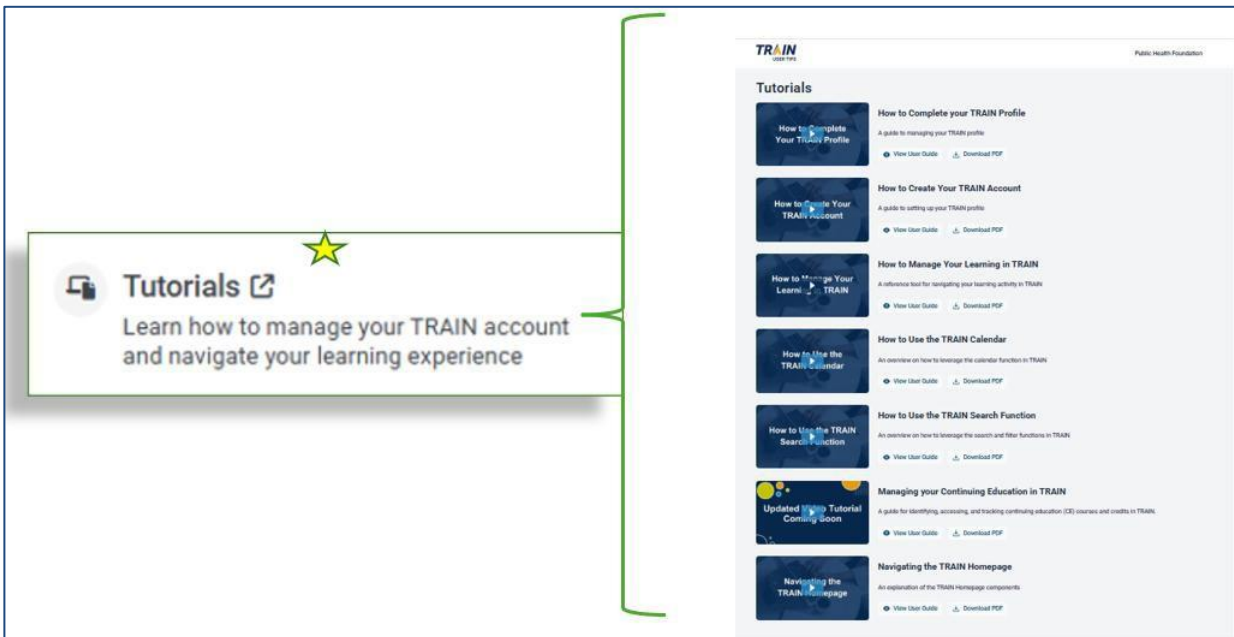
Tutorials

Learn how to manage your TRAIN account and navigate your learning experience

TRAIN USER TIPS

Public Health Foundation

Tutorials

How to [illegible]plete Your T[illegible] Profile

How to Complete your TRAIN Profile

A guide to managing your TRAIN profile

View User Guide

Download PDF

How to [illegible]e Your TRAI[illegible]ccount

How to Create Your TRAIN Account

A guide to setting up your TRAIN profile

View User Guide

Download PDF

How to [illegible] Your Learni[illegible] TRAIN

How to Manage Your Learning in TRAIN

A reference tool for navigating your learning activity in TRAIN

View User Guide

Download PDF

How to Use the TRAIN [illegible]alendar

How to Use the TRAIN Calendar

An overview on how to leverage the calendar function in TRAIN

View User Guide

Download PDF

How to U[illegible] the TRAIN Search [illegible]unction

How to Use the TRAIN Search Function

An overview on how to leverage the search and filter functions in TRAIN

View User Guide

Download PDF

Updated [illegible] Tutorial Comi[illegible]oon

Managing your Continuing Education in TRAIN

A guide for identifying, accessing, and tracking continuing education (CE) courses and credits in TRAIN.

View User Guide

Download PDF

Navi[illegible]ting the TRAIN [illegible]omepage

Navigating the TRAIN Homepage

An explanation of the TRAIN Homepage components

View User Guide

Download PDF